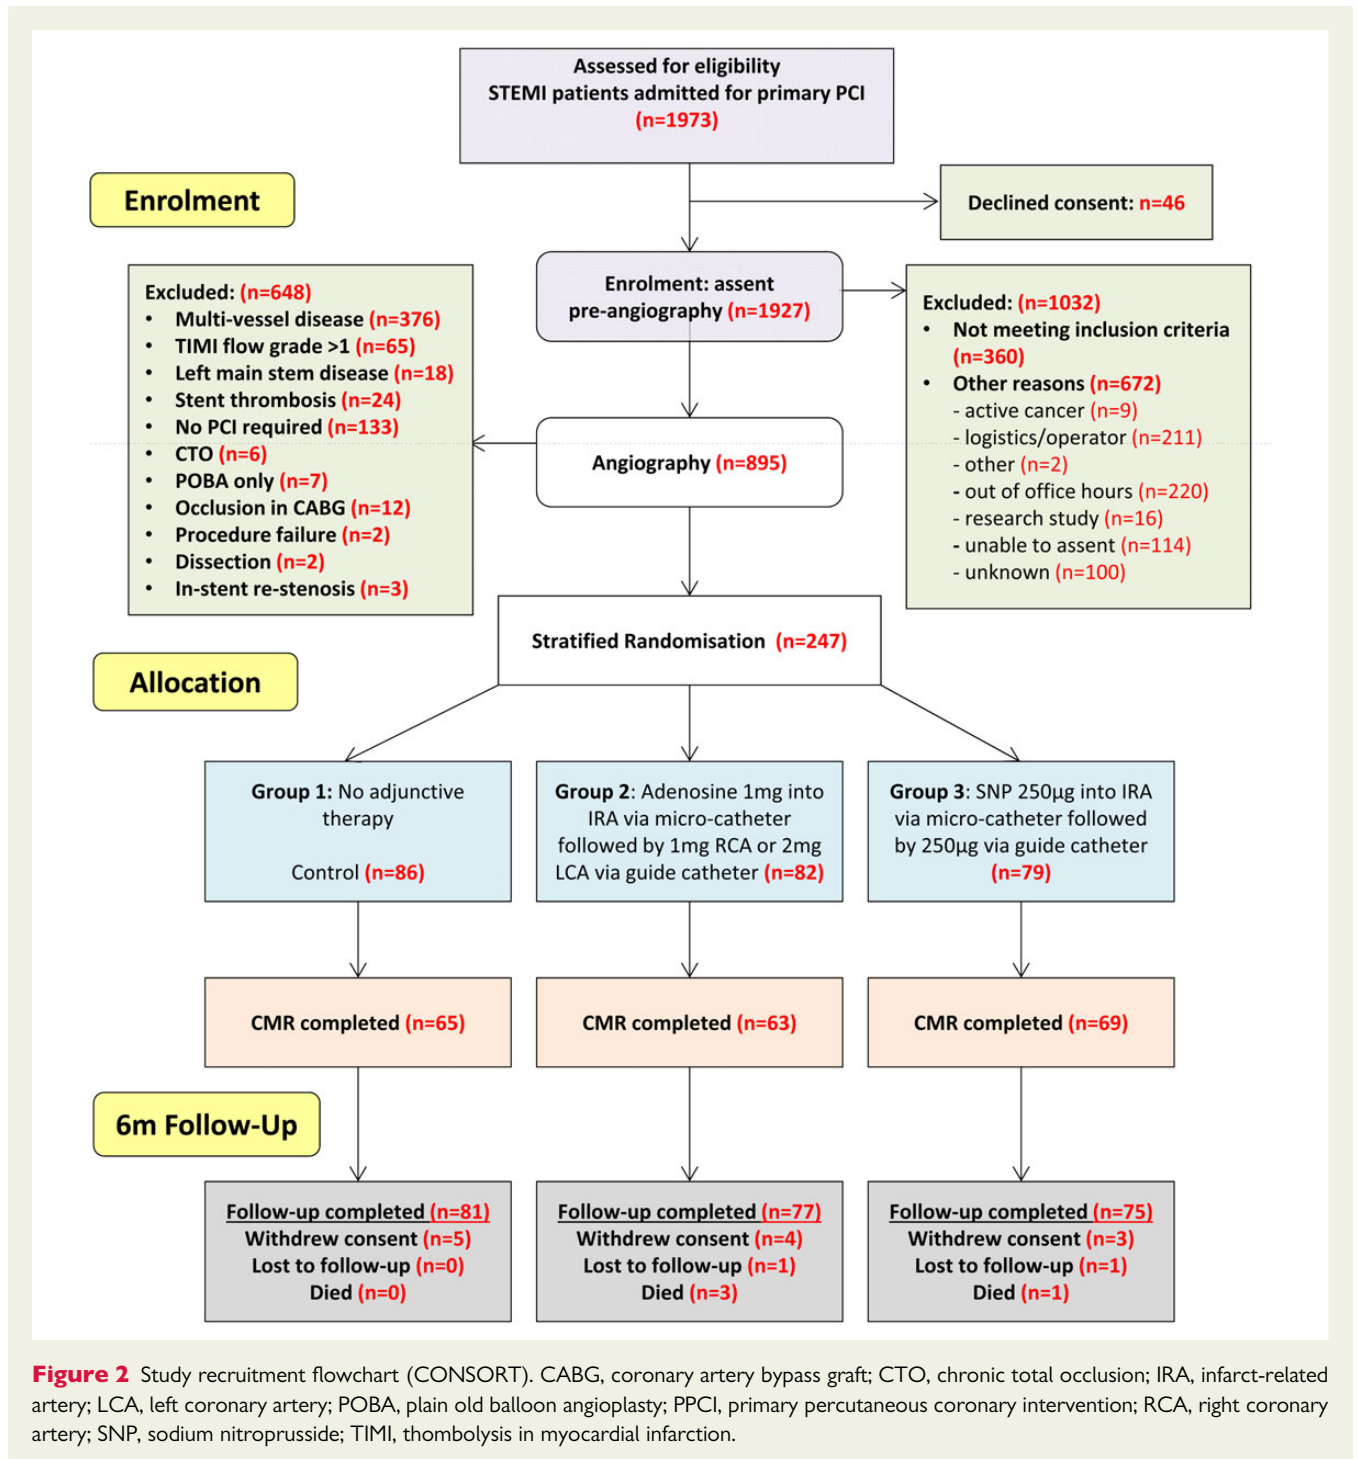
Assessed for eligibility
STEMI patients admitted for primary PCI
(n=1973)

Enrolment

Declined consent: n=46

Excluded: (n=648)
• Multi-vessel disease (n=376)
• TIMI flow grade >1 (n=65)
• Left main stem disease (n=18)
• Stent thrombosis (n=24)
• No PCI required (n=133)
• CTO (n=6)
• POBA only (n=7)
• Occlusion in CABG (n=12)
• Procedure failure (n=2)
• Dissection (n=2)
• In-stent re-stenosis (n=3)

Enrolment: assent pre-angiography (n=1927)

Excluded: (n=1032)
• Not meeting inclusion criteria (n=360)
• Other reasons (n=672)
- active cancer (n=9)
- logistics/operator (n=211)
- other (n=2)
- out of office hours (n=220)
- research study (n=16)
- unable to assent (n=114)
- unknown (n=100)

Angiography (n=895)

Stratified Randomisation (n=247)

Allocation

Group 1: No adjunctive therapy

Control (n=86)

Group 2: Adenosine 1mg into IRA via micro-catheter followed by 1mg RCA or 2mg LCA via guide catheter (n=82)

Group 3: SNP 250µg into IRA via micro-catheter followed by 250µg via guide catheter (n=79)

CMR completed (n=65)

CMR completed (n=63)

CMR completed (n=69)

6m Follow-Up

Follow-up completed (n=81)
Withdrew consent (n=5)
Lost to follow-up (n=0)
Died (n=0)

Follow-up completed (n=77)
Withdrew consent (n=4)
Lost to follow-up (n=1)
Died (n=3)

Follow-up completed (n=75)
Withdrew consent (n=3)
Lost to follow-up (n=1)
Died (n=1)

Figure 2 Study recruitment flowchart (CONSORT). CABG, coronary artery bypass graft; CTO, chronic total occlusion; IRA, infarct-related artery; LCA, left coronary artery; POBA, plain old balloon angioplasty; PPCI, primary percutaneous coronary intervention; RCA, right coronary artery; SNP, sodium nitroprusside; TIMI, thombolysis in myocardial infarction.